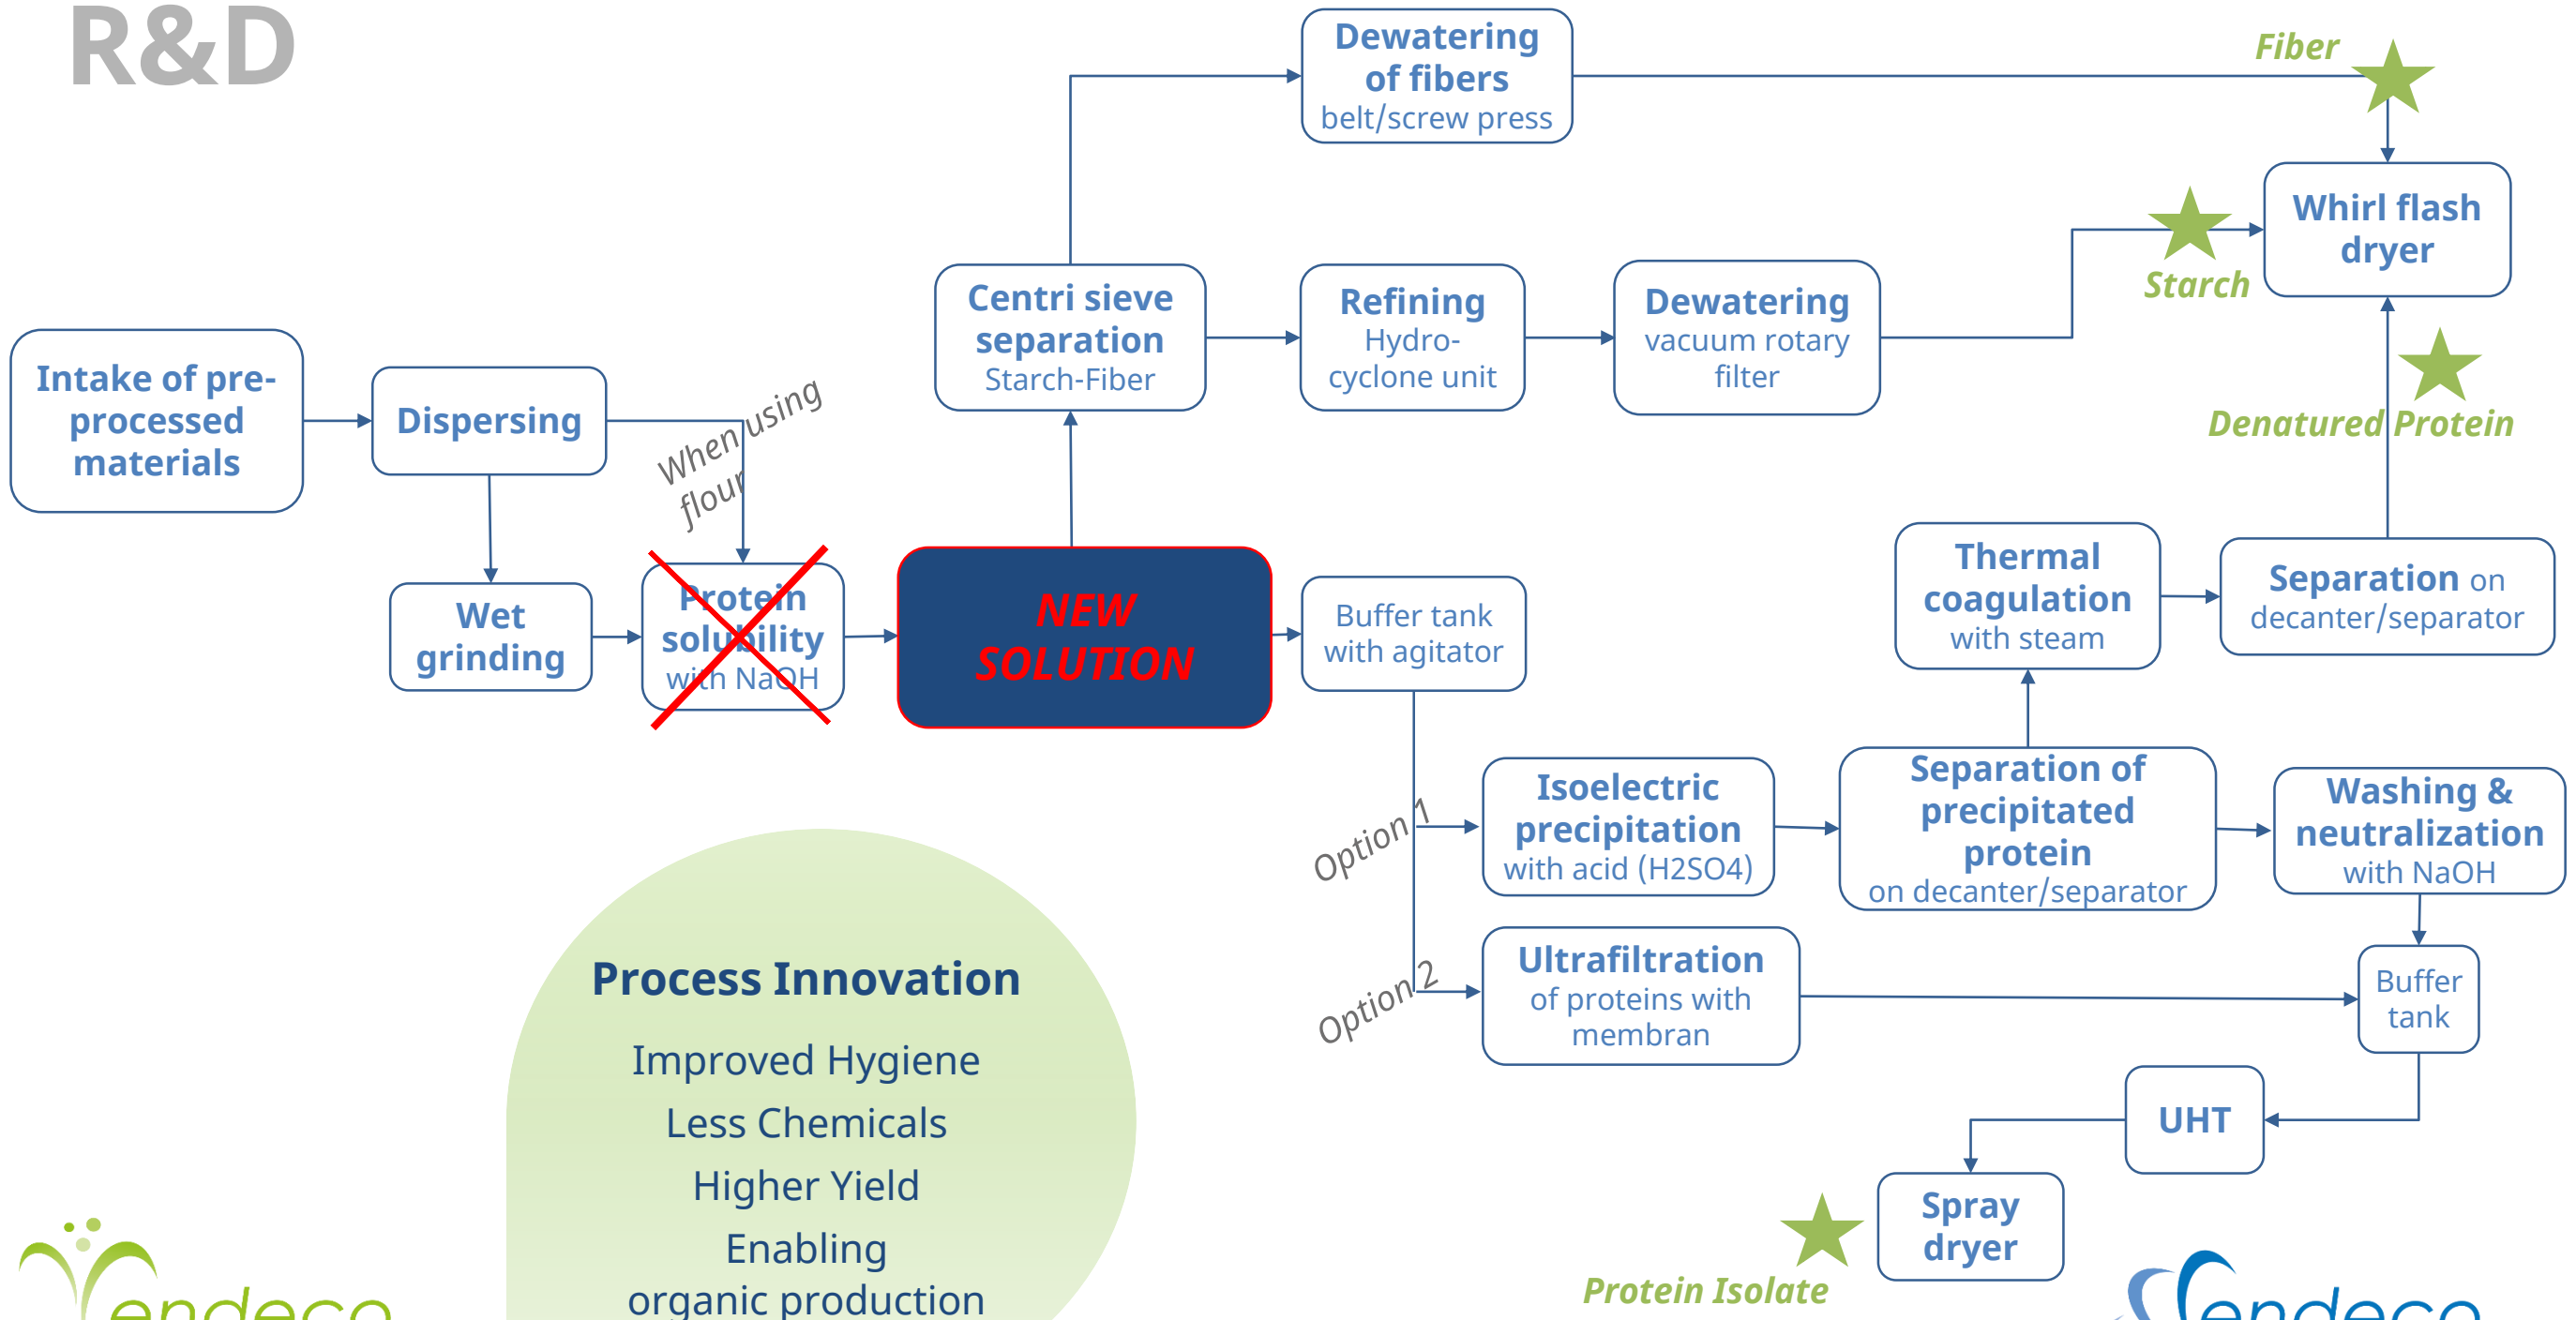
R&D

Intake of pre-processed materials

Dispersing

Wet grinding

When using flour

Protein solubility with NaOH

NEW SOLUTION

Centri sieve separation Starch-Fiber

Dewatering of fibers belt/screw press

Fiber

Refining Hydro-cyclone unit

Dewatering vacuum rotary filter

Starch

Whirl flash dryer

Denatured Protein

Thermal coagulation with steam

Separation on decanter/separator

Buffer tank with agitator

Option 1

Isoelectric precipitation with acid (H2SO4)

Separation of precipitated protein on decanter/separator

Washing & neutralization with NaOH

Option 2

Ultrafiltration of proteins with membran

Buffer tank

UHT

Spray dryer

Protein Isolate

Process Innovation

Improved Hygiene

Less Chemicals

Higher Yield

Enabling organic production